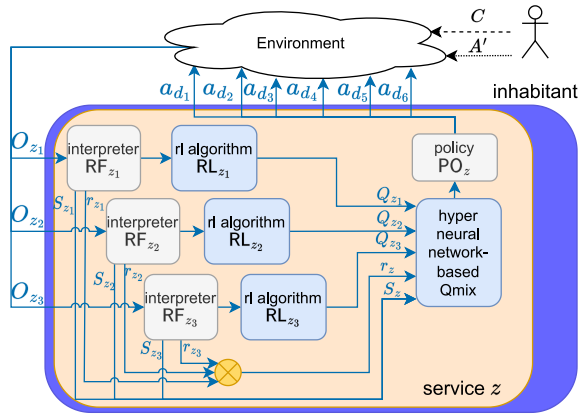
Environment

$C$

$A'$

inhabitant

$a_{d_1}$ $a_{d_2}$ $a_{d_3}$ $a_{d_4}$ $a_{d_5}$ $a_{d_6}$

$O_{z_1}$

interpreter $\mathrm{RF}_{z_1}$

rl algorithm $\mathrm{RL}_{z_1}$

policy $\mathrm{PO}_z$

$S_{z_1}$ $r_{z_1}$

$Q_{z_1}$

$O_{z_2}$

interpreter $\mathrm{RF}_{z_2}$

rl algorithm $\mathrm{RL}_{z_2}$

$Q_{z_2}$

$Q_{z_3}$

hyper neural network-based Qmix

$S_{z_2}$ $r_{z_2}$

$r_z$

$S_z$

$O_{z_3}$

interpreter $\mathrm{RF}_{z_3}$

rl algorithm $\mathrm{RL}_{z_3}$

$S_{z_3}$ $r_{z_3}$

service $z$